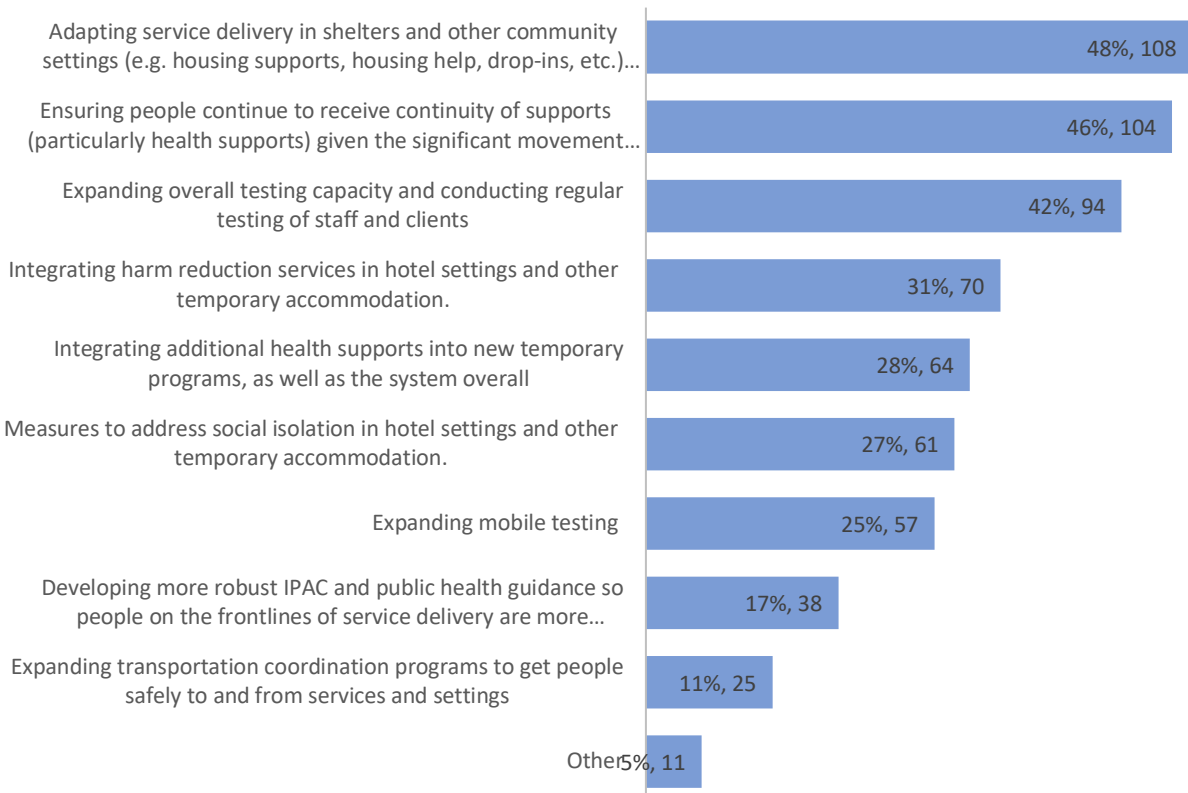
Adapting service delivery in shelters and other community settings (e.g. housing supports, housing help, drop-ins, etc.)…
48%, 108

Ensuring people continue to receive continuity of supports (particularly health supports) given the significant movement…
46%, 104

Expanding overall testing capacity and conducting regular testing of staff and clients
42%, 94

Integrating harm reduction services in hotel settings and other temporary accommodation.
31%, 70

Integrating additional health supports into new temporary programs, as well as the system overall
28%, 64

Measures to address social isolation in hotel settings and other temporary accommodation.
27%, 61

Expanding mobile testing
25%, 57

Developing more robust IPAC and public health guidance so people on the frontlines of service delivery are more…
17%, 38

Expanding transportation coordination programs to get people safely to and from services and settings
11%, 25

Other
5%, 11